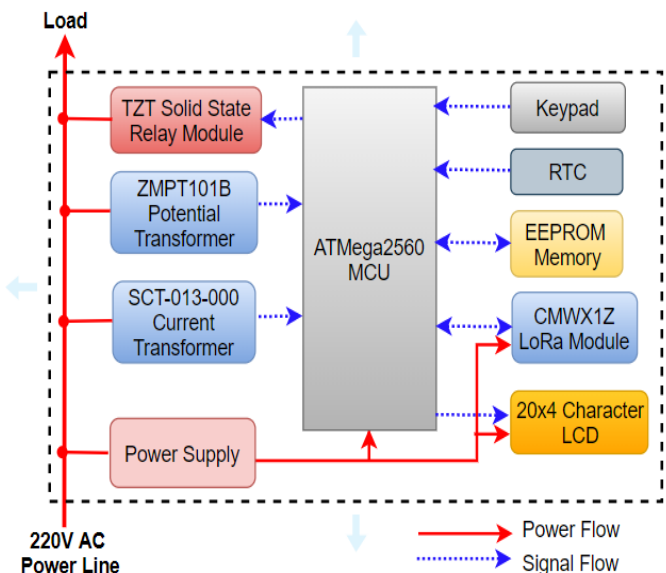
Load

TZT Solid State Relay Module

ZMPT101B Potential Transformer

SCT-013-000 Current Transformer

Power Supply

ATMega2560 MCU

Keypad

RTC

EEPROM Memory

CMWX1Z LoRa Module

20x4 Character LCD

220V AC Power Line

Power Flow

Signal Flow